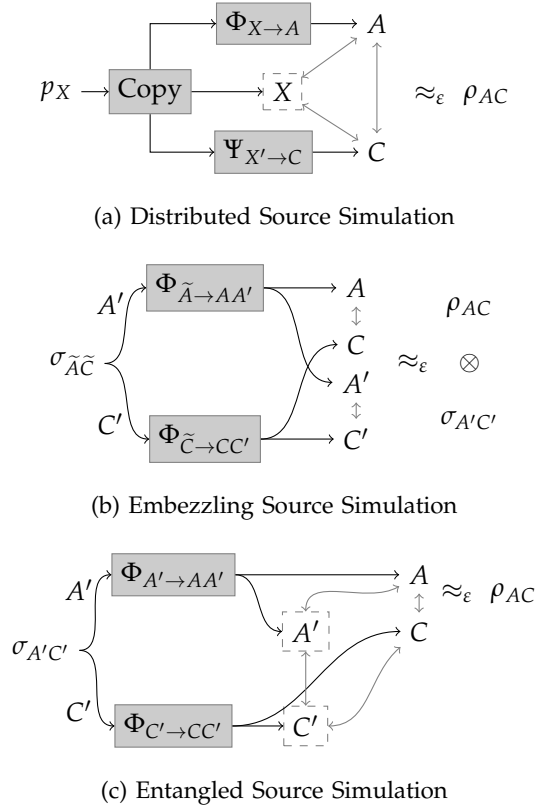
$\Phi_{X \to A}$ $A$

$p_X$ Copy $X$ $\approx_\varepsilon$ $\rho_{AC}$

$\Psi_{X' \to C}$ $C$

(a) Distributed Source Simulation

$\Phi_{\widetilde{A} \to AA'}$ $A$

$A'$ $\rho_{AC}$

$\sigma_{\widetilde{A}\widetilde{C}}$ $C$ $\approx_\varepsilon$ $\otimes$

$A'$

$C'$ $\sigma_{A'C'}$

$\Phi_{\widetilde{C} \to CC'}$ $C'$

(b) Embezzling Source Simulation

$\Phi_{A' \to AA'}$ $A$ $\approx_\varepsilon$ $\rho_{AC}$

$A'$

$A'$ $C$

$\sigma_{A'C'}$

$C'$

$\Phi_{C' \to CC'}$ $C'$

(c) Entangled Source Simulation